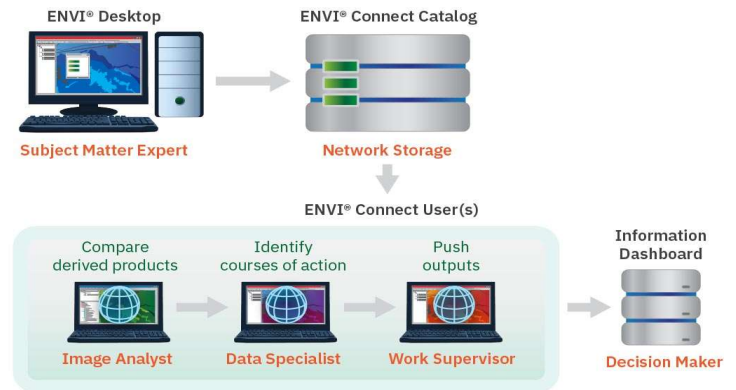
ENVI® Desktop

Subject Matter Expert

ENVI® Connect Catalog

Network Storage

ENVI® Connect User(s)

Compare derived products

Image Analyst

Identify courses of action

Data Specialist

Push outputs

Work Supervisor

Information Dashboard

Decision Maker